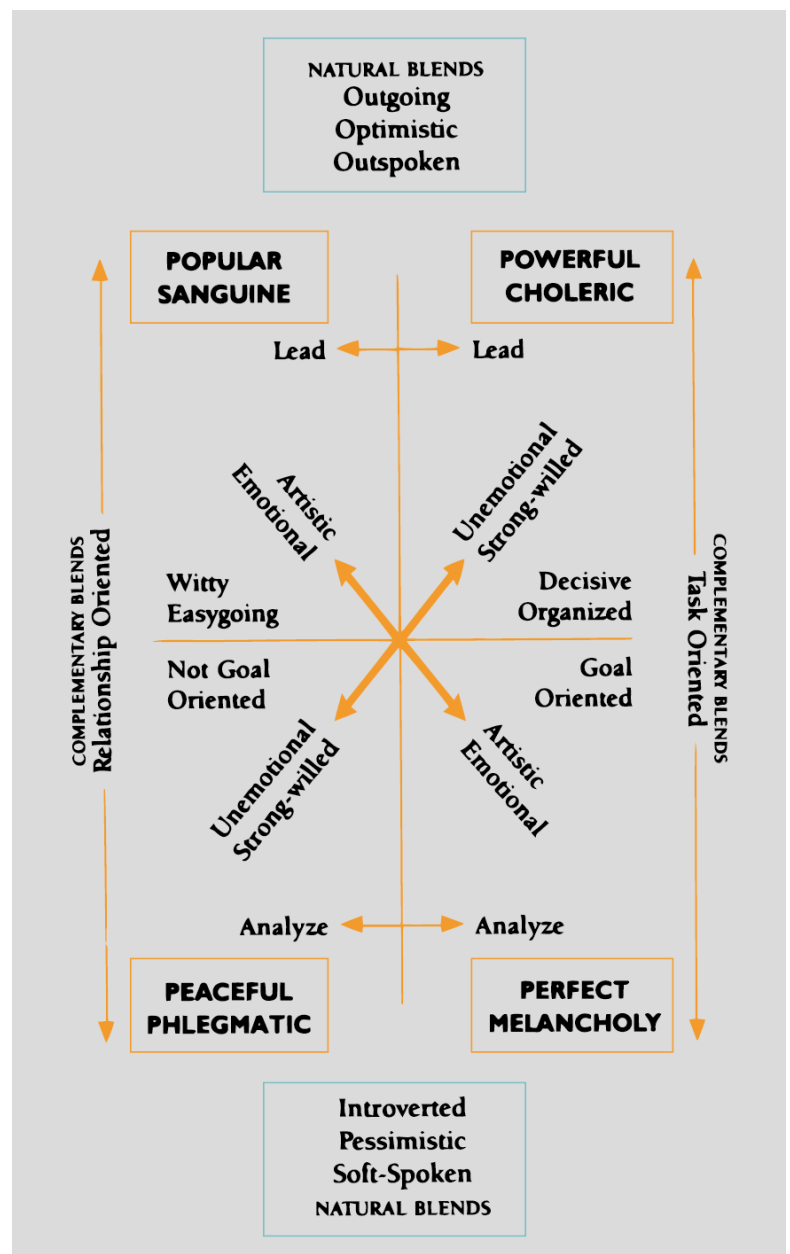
NATURAL BLENDS
Outgoing
Optimistic
Outspoken

POPULAR SANGUINE

POWERFUL CHOLERIC

Lead

Lead

Artistic
Emotional

Unemotional
Strong-willed

COMPLEMENTARY BLENDS
Relationship Oriented

COMPLEMENTARY BLENDS
Task Oriented

Witty
Easygoing

Decisive
Organized

Not Goal
Oriented

Goal
Oriented

Unemotional
Strong-willed

Artistic
Emotional

Analyze

Analyze

PEACEFUL PHLEGMATIC

PERFECT MELANCHOLY

Introverted
Pessimistic
Soft-Spoken
NATURAL BLENDS